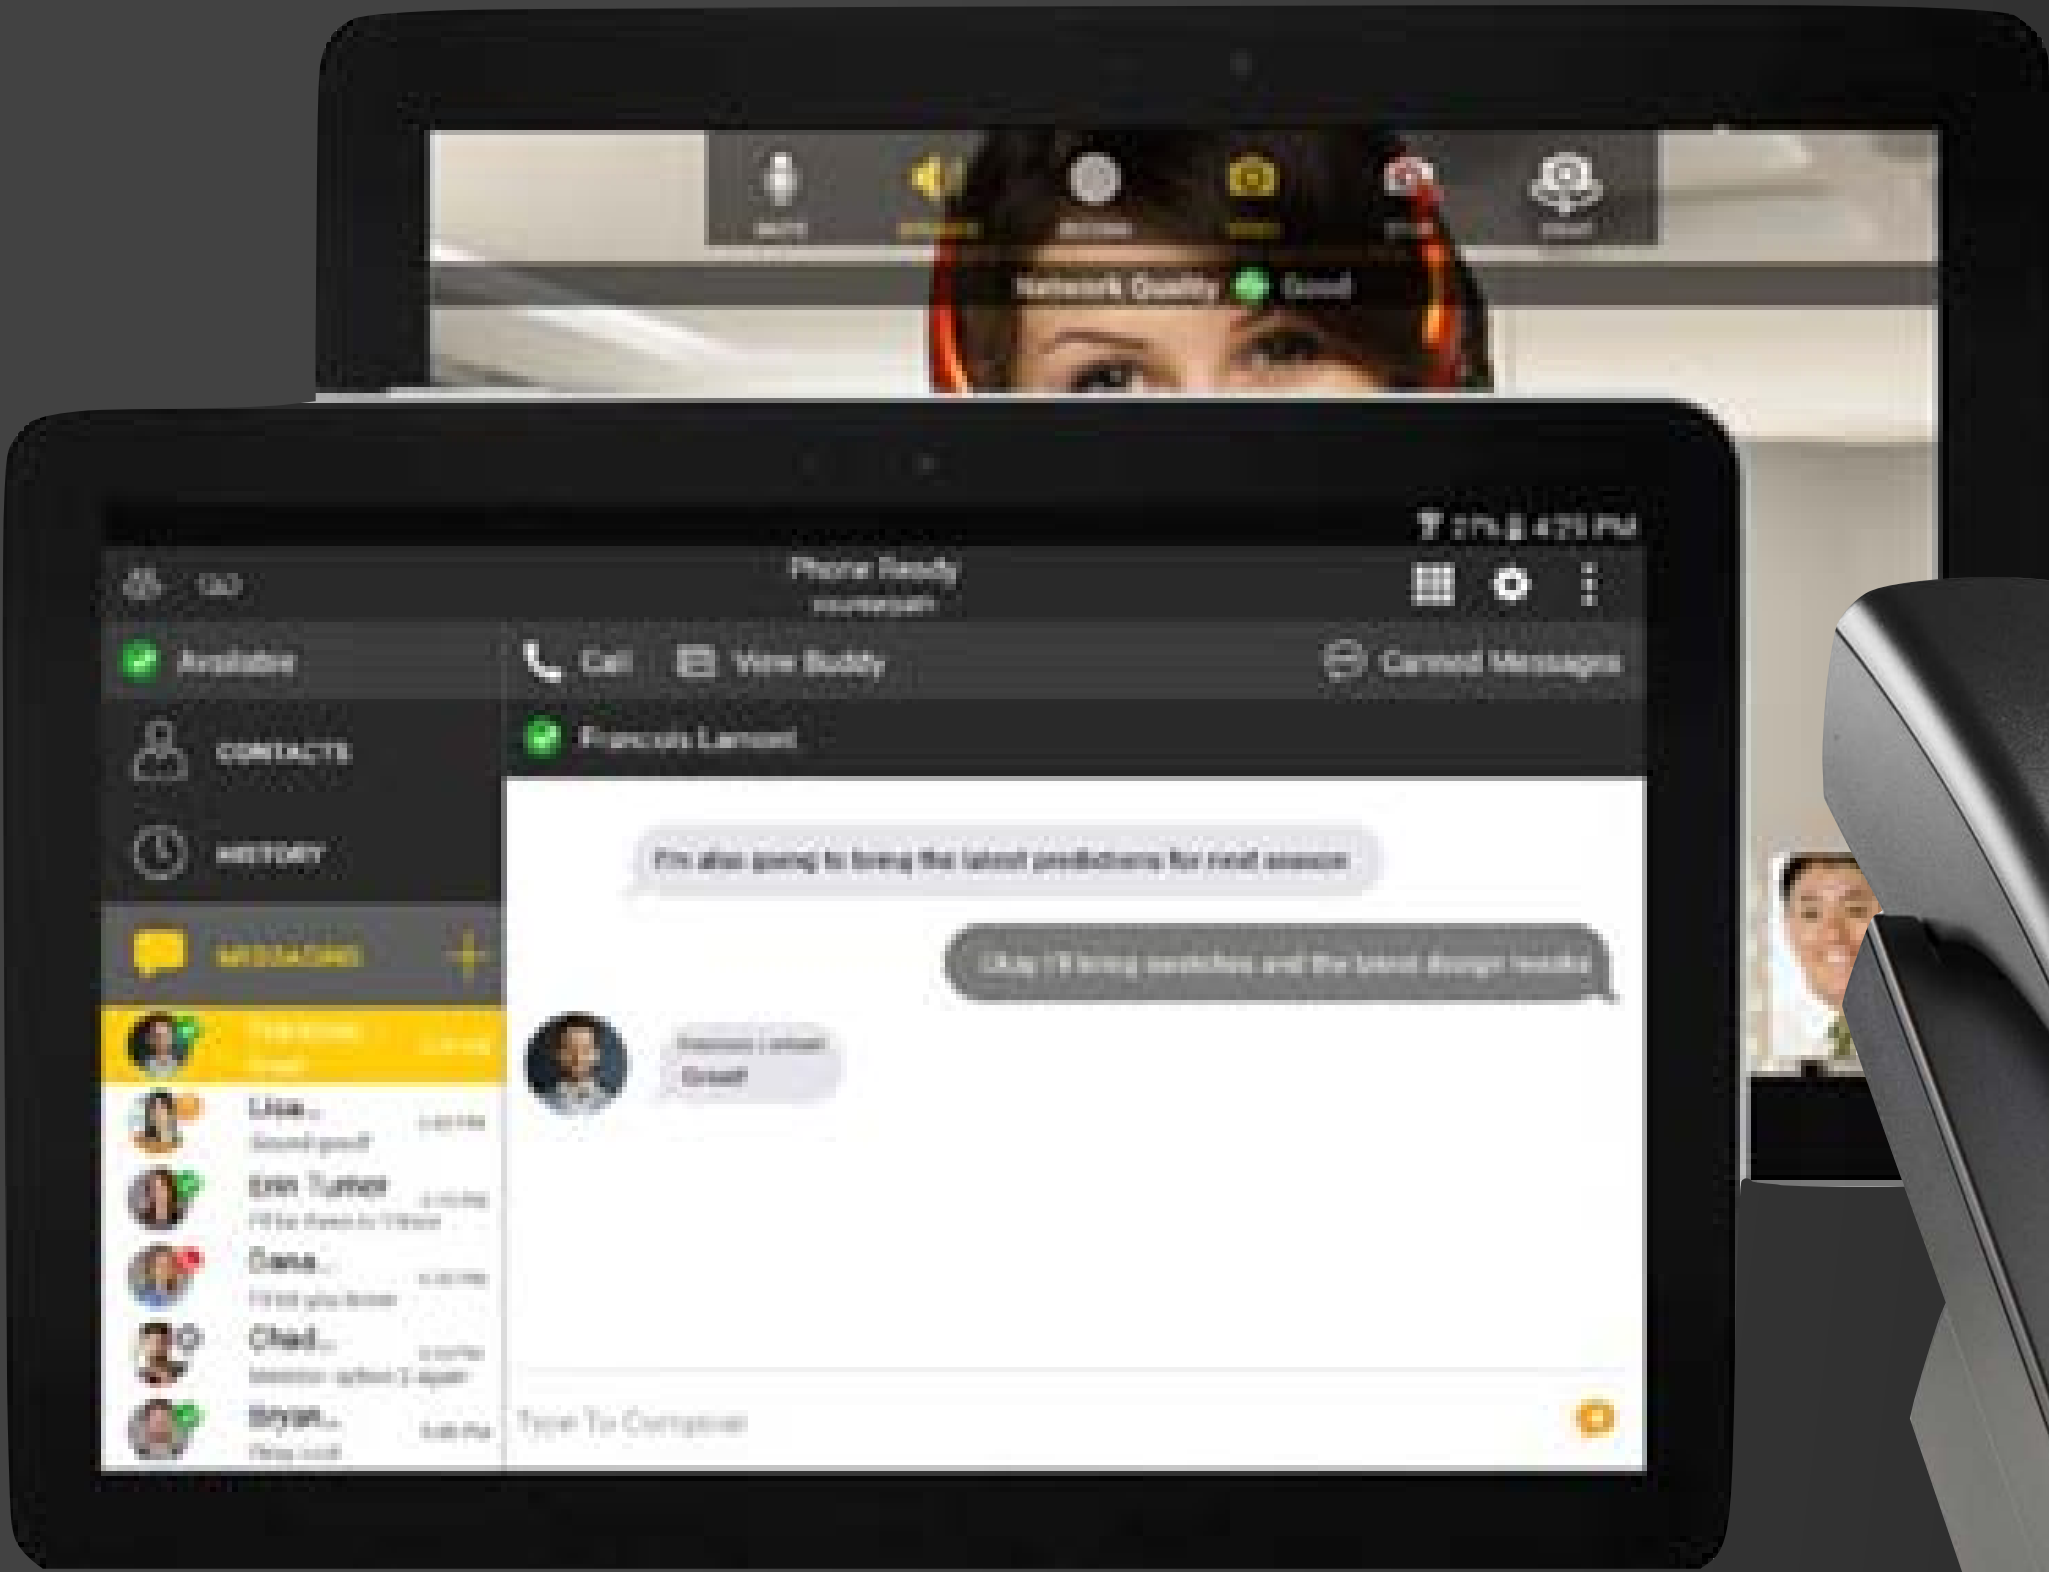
Network Quality Good

Phone Ready

Available

Call

View Buddy

Canned Messages

CONTACTS

HISTORY

MESSAGING

Francois Lamont

I'm also going to bring the latest predictions for next season

Okay I'll bring swatches and the latest design results

Francois Lamont
Great!

Lisa...
Sounds good!

Erin Turner
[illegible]

Dana...
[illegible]

Chad...
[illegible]

Bryan...
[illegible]

Type To Compose